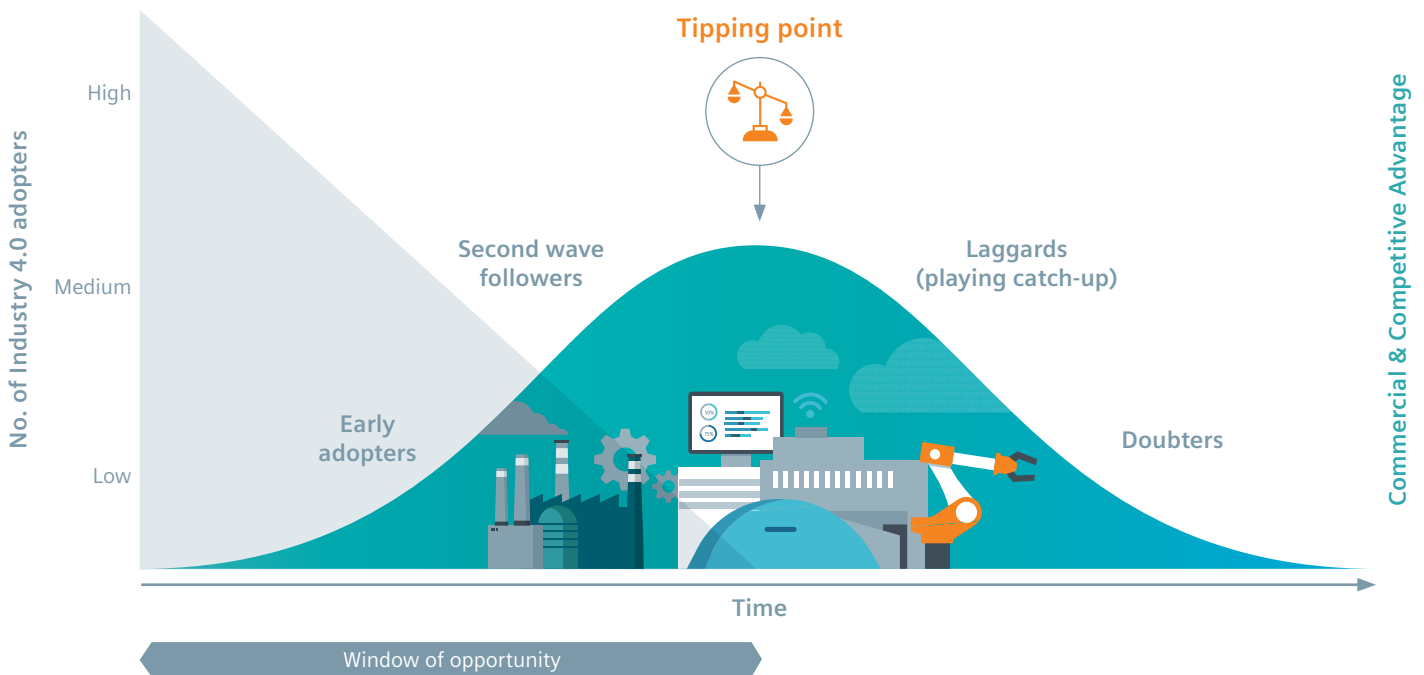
Tipping point

High

Medium

Low

No. of Industry 4.0 adopters

Commercial & Competitive Advantage

Second wave followers

Laggards (playing catch-up)

Early adopters

Doubters

50%

75%

Time

Window of opportunity